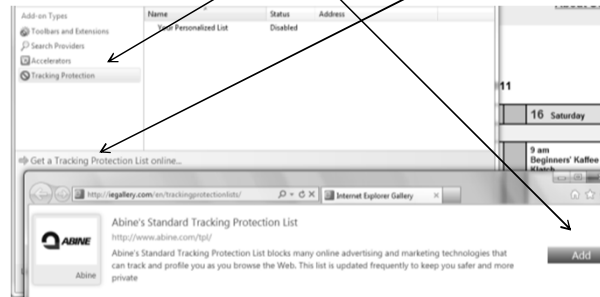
Add-on Types
Toolbars and Extensions
Search Providers
Accelerators
Tracking Protection

| Name | Status | Address |
|---|---|---|
| Your Personalized List | Disabled | |

Get a Tracking Protection List online...

11

16 Saturday

9 am
Beginners' Kaffee
Klatch

http://iegallery.com/en/trackingprotectionlists/
Internet Explorer Gallery

Abine's Standard Tracking Protection List
http://www.abine.com/tpl/
Abine's Standard Tracking Protection List blocks many online advertising and marketing technologies that can track and profile you as you browse the Web. This list is updated frequently to keep you safer and more private

ABINE
Abine

Add